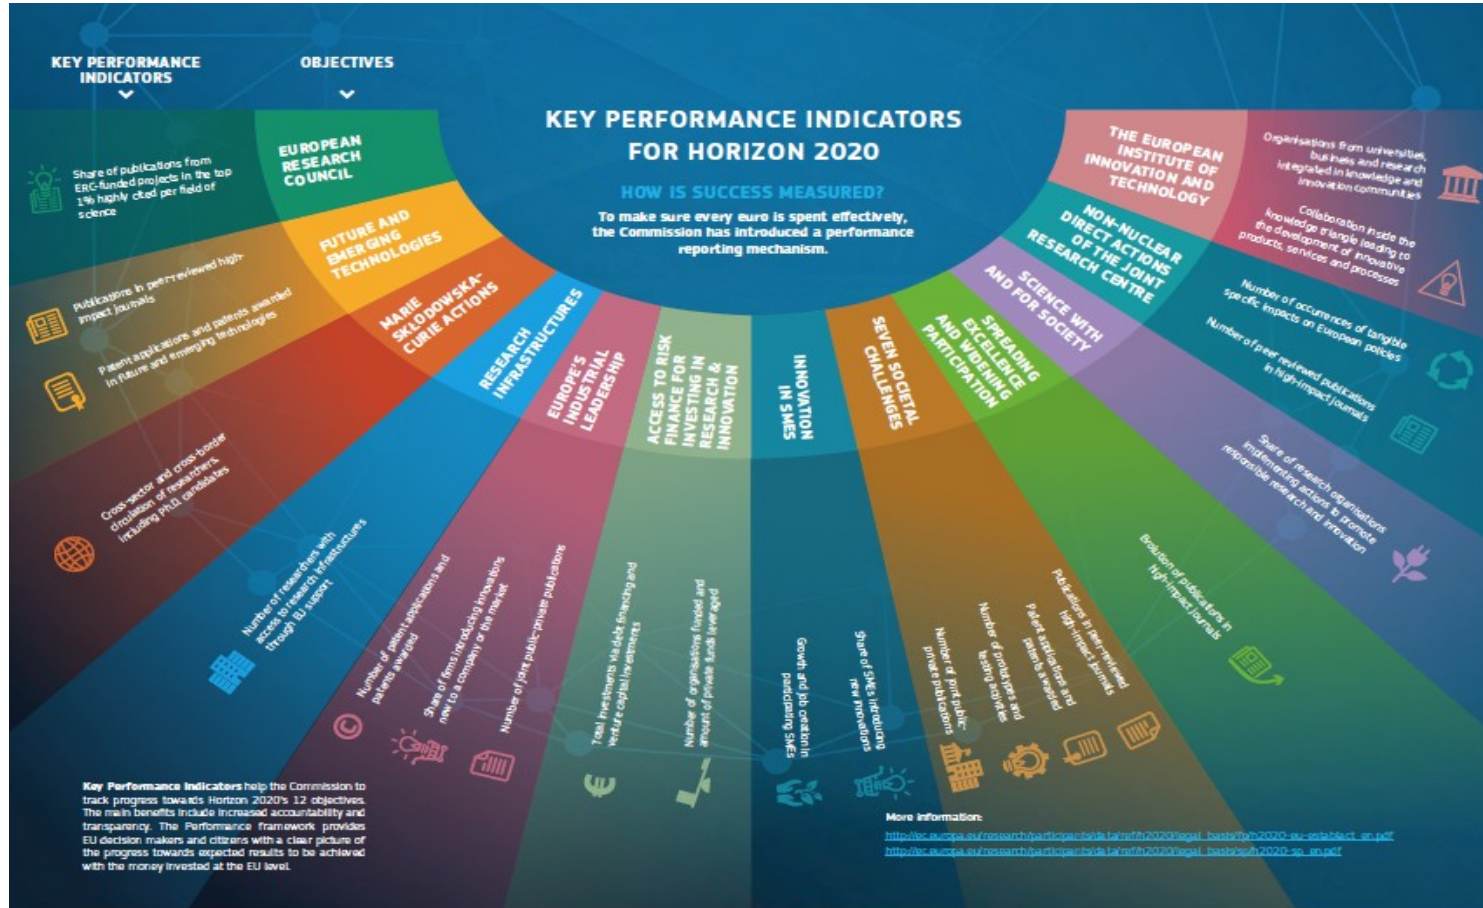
KEY PERFORMANCE INDICATORS

OBJECTIVES

KEY PERFORMANCE INDICATORS FOR HORIZON 2020

HOW IS SUCCESS MEASURED?

To make sure every euro is spent effectively, the Commission has introduced a performance reporting mechanism.

EUROPEAN RESEARCH COUNCIL

Share of publications from ERC-funded projects in the top 1% highly cited per field of science

FUTURE AND EMERGING TECHNOLOGIES

Publications in peer-reviewed high-impact journals

Patent applications and patents awarded in future and emerging technologies

MARIE SKLODOWSKA-CURIE ACTIONS

Cross-sector and cross-border circulation of researchers, including Ph.D. candidates

RESEARCH INFRASTRUCTURES

Number of researchers with access to research infrastructures through EU support

EUROPE'S INDUSTRIAL LEADERSHIP

Number of patent applications and patents awarded

Share of firms introducing innovations new to a company or the market

Number of joint public-private publications

ACCESS TO RISK FINANCE FOR INVESTING IN RESEARCH & INNOVATION

Total investments via debt financing and venture capital investments

Number of organisations funded and amount of private funds leveraged

INNOVATION IN SMES

Growth and job creation in participating SMEs

Share of SMEs introducing new innovations

SEVEN SOCIETAL CHALLENGES

Number of joint public-private publications

Number of prototypes and testing activities

Patent applications and patents awarded

Publications in peer-reviewed high-impact journals

SPREADING EXCELLENCE AND WIDENING PARTICIPATION

Evolution of publications in high-impact journals

SCIENCE WITH AND FOR SOCIETY

Share of research organisations implementing actions to promote responsible research and innovation

NON-NUCLEAR DIRECT ACTIONS OF THE JOINT RESEARCH CENTRE

Number of occurrences of tangible specific impacts on European policies

Number of peer reviewed publications in high-impact journals

THE EUROPEAN INSTITUTE OF INNOVATION AND TECHNOLOGY

Organisations from universities, business and research integrated in knowledge and innovation communities

Collaboration inside the knowledge triangle leading to the development of innovative products, services and processes

Key Performance Indicators help the Commission to track progress towards Horizon 2020's 12 objectives. The main benefits include increased accountability and transparency. The Performance framework provides EU decision makers and citizens with a clear picture of the progress towards expected results to be achieved with the money invested at the EU level.

More information:
http://ec.europa.eu/research/participants/data/ref/h2020/legal_basis/fp/h2020-eu-establact_en.pdf
http://ec.europa.eu/research/participants/data/ref/h2020/legal_basis/sp/h2020-sp_en.pdf